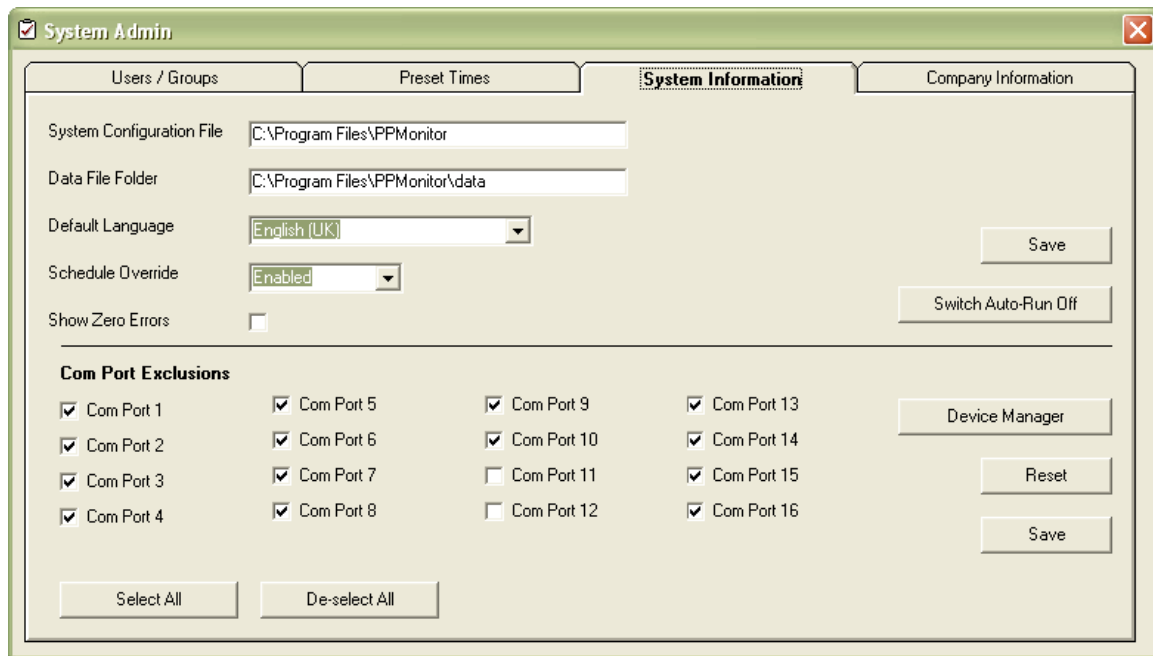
System Admin

Users / Groups
Preset Times
System Information
Company Information

System Configuration File C:\Program Files\PPMonitor

Data File Folder C:\Program Files\PPMonitor\data

Default Language English (UK)

Schedule Override Enabled

Show Zero Errors

Save

Switch Auto-Run Off

Com Port Exclusions

Com Port 1
Com Port 2
Com Port 3
Com Port 4

Com Port 5
Com Port 6
Com Port 7
Com Port 8

Com Port 9
Com Port 10
Com Port 11
Com Port 12

Com Port 13
Com Port 14
Com Port 15
Com Port 16

Device Manager

Reset

Save

Select All

De-select All